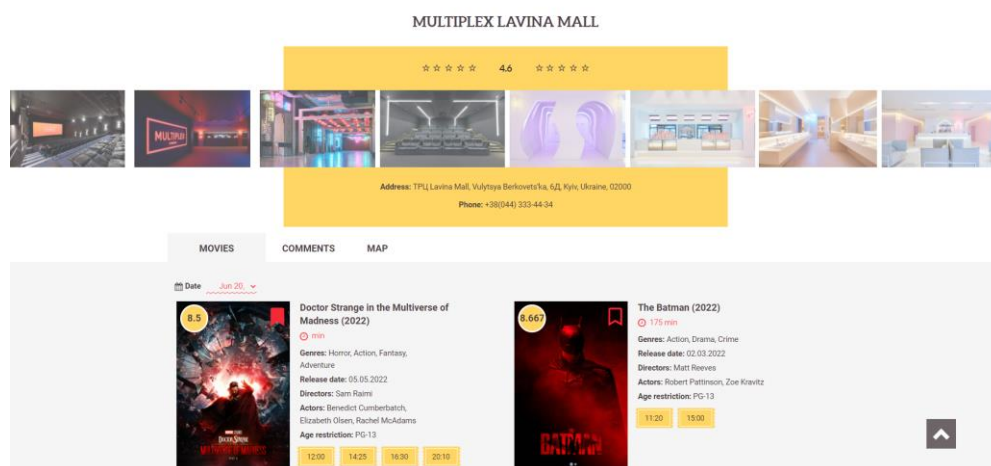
MULTIPLEX LAVINA MALL

☆☆☆☆☆ 4.6 ☆☆☆☆☆

MULTIPLEX

Address: ТРЦ Lavina Mall, Vulytsya Berkovets'ka, 6Д, Kyiv, Ukraine, 02000

Phone: +38(044) 333-44-34

MOVIES COMMENTS MAP

Date Jun 20,

8.5

Doctor Strange in the Multiverse of Madness (2022)

min

Genres: Horror, Action, Fantasy, Adventure

Release date: 05.05.2022

Directors: Sam Raimi

Actors: Benedict Cumberbatch, Elizabeth Olsen, Rachel McAdams

Age restriction: PG-13

12:00 14:25 16:30 20:10

DOCTOR STRANGE

8.667

The Batman (2022)

175 min

Genres: Action, Drama, Crime

Release date: 02.03.2022

Directors: Matt Reeves

Actors: Robert Pattinson, Zoe Kravitz

Age restriction: PG-13

11:20 15:00

BATMAN